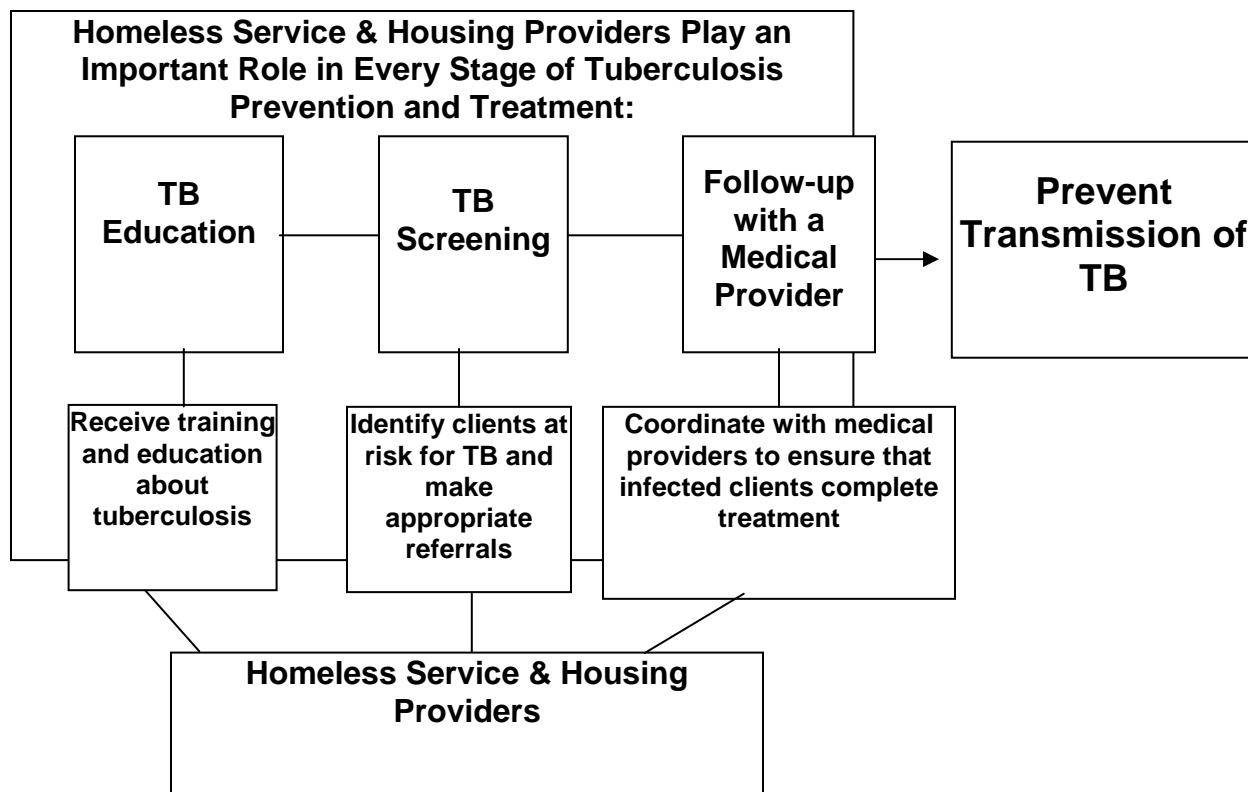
Homeless Service & Housing Providers Play an Important Role in Every Stage of Tuberculosis Prevention and Treatment:

TB Education

TB Screening

Follow-up with a Medical Provider

Prevent Transmission of TB

Receive training and education about tuberculosis

Identify clients at risk for TB and make appropriate referrals

Coordinate with medical providers to ensure that infected clients complete treatment

Homeless Service & Housing Providers